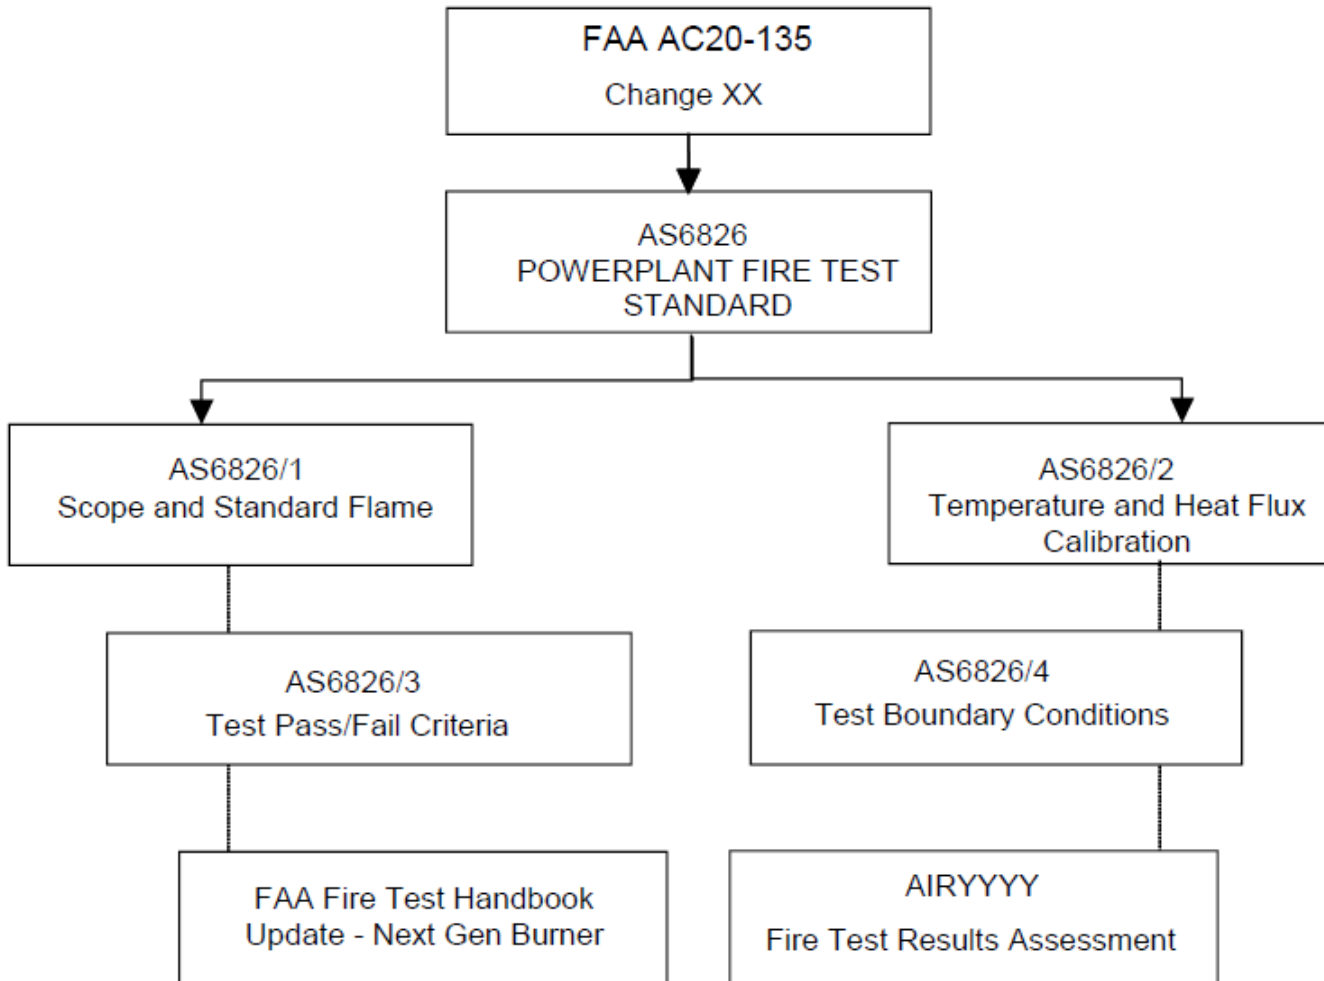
FAA AC20-135
Change XX

AS6826
POWERPLANT FIRE TEST STANDARD

AS6826/1
Scope and Standard Flame

AS6826/2
Temperature and Heat Flux Calibration

AS6826/3
Test Pass/Fail Criteria

AS6826/4
Test Boundary Conditions

FAA Fire Test Handbook Update - Next Gen Burner

AIRYYYY
Fire Test Results Assessment